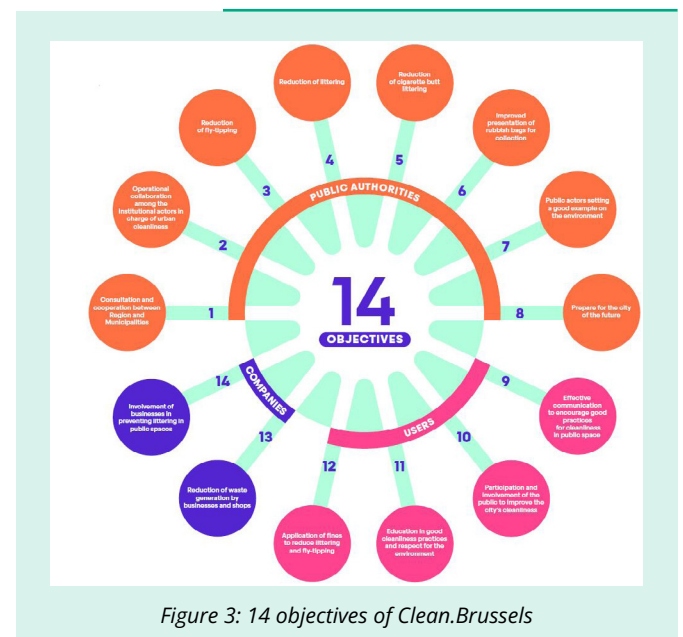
14
OBJECTIVES

PUBLIC AUTHORITIES

1 Consultation and cooperation between Region and Municipalities

2 Operational collaboration among the institutional actors in charge of urban cleanliness

3 Reduction of fly-tipping

4 Reduction of littering

5 Reduction of cigarette butt littering

6 Improved presentation of rubbish bags for collection

7 Public actors setting a good example on the environment

8 Prepare for the city of the future

USERS

9 Effective communication to encourage good practices for cleanliness in public space

10 Participation and involvement of the public to improve the city's cleanliness

11 Education in good cleanliness practices and respect for the environment

12 Application of fines to reduce littering and fly-tipping

COMPANIES

13 Reduction of waste generation by businesses and shops

14 Involvement of businesses in preventing littering in public spaces

Figure 3: 14 objectives of Clean.Brussels